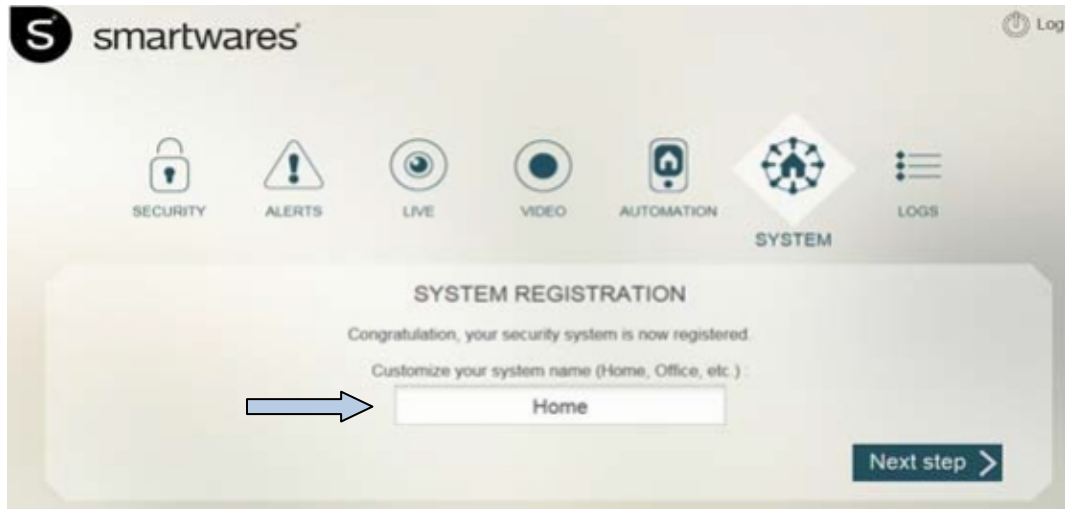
S smartwares

Log

SECURITY ALERTS LIVE VIDEO AUTOMATION SYSTEM LOGS

SYSTEM REGISTRATION

Congratulation, your security system is now registered.

Customize your system name (Home, Office, etc.) :

Home

Next step